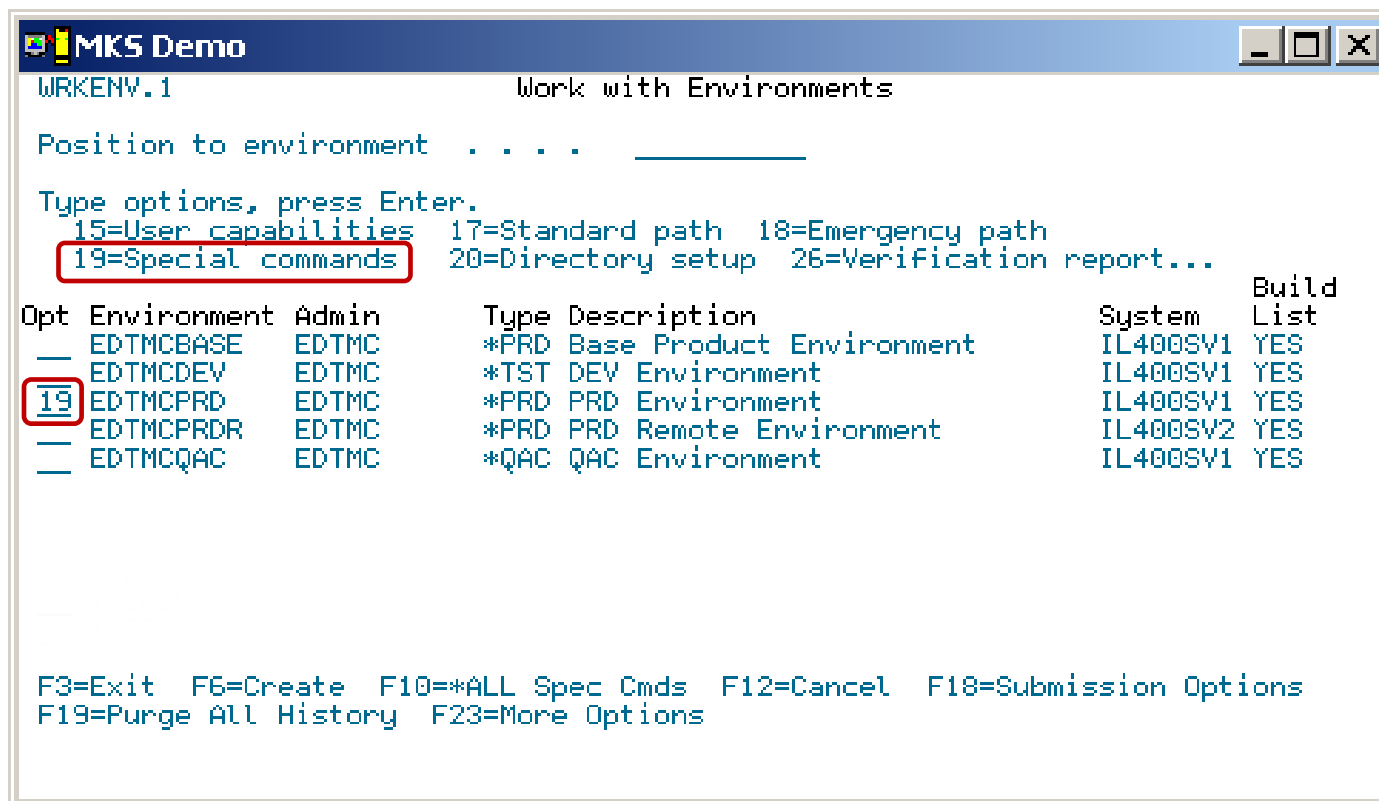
MKS Demo

WRKENV.1 Work with Environments

Position to environment . . . . __________

Type options, press Enter.
15=User capabilities 17=Standard path 18=Emergency path
19=Special commands 20=Directory setup 26=Verification report...

| Opt | Environment | Admin | Type | Description | System | Build List |
|---|---|---|---|---|---|---|
| __ | EDTMCBASE | EDTMC | *PRD | Base Product Environment | IL400SV1 | YES |
| __ | EDTMCDEV | EDTMC | *TST | DEV Environment | IL400SV1 | YES |
| 19 | EDTMCPRD | EDTMC | *PRD | PRD Environment | IL400SV1 | YES |
| __ | EDTMCPRDR | EDTMC | *PRD | PRD Remote Environment | IL400SV2 | YES |
| __ | EDTMCQAC | EDTMC | *QAC | QAC Environment | IL400SV1 | YES |

F3=Exit F6=Create F10=*ALL Spec Cmds F12=Cancel F18=Submission Options
F19=Purge All History F23=More Options